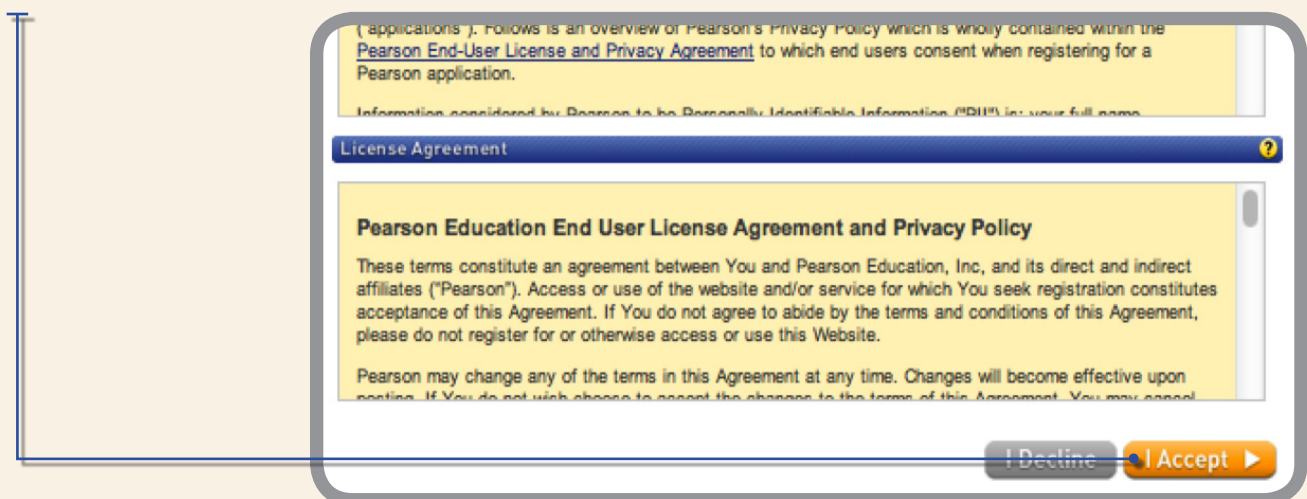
("applications"). Follows is an overview of Pearson's Privacy Policy which is wholly contained within the Pearson End-User License and Privacy Agreement to which end users consent when registering for a Pearson application.

Information considered by Pearson to be Personally Identifiable Information ("PII") is: your full name

License Agreement

Pearson Education End User License Agreement and Privacy Policy

These terms constitute an agreement between You and Pearson Education, Inc, and its direct and indirect affiliates ("Pearson"). Access or use of the website and/or service for which You seek registration constitutes acceptance of this Agreement. If You do not agree to abide by the terms and conditions of this Agreement, please do not register for or otherwise access or use this Website.

Pearson may change any of the terms in this Agreement at any time. Changes will become effective upon posting. If You do not wish choose to accept the changes to the terms of this Agreement, You may cancel

I Decline

I Accept